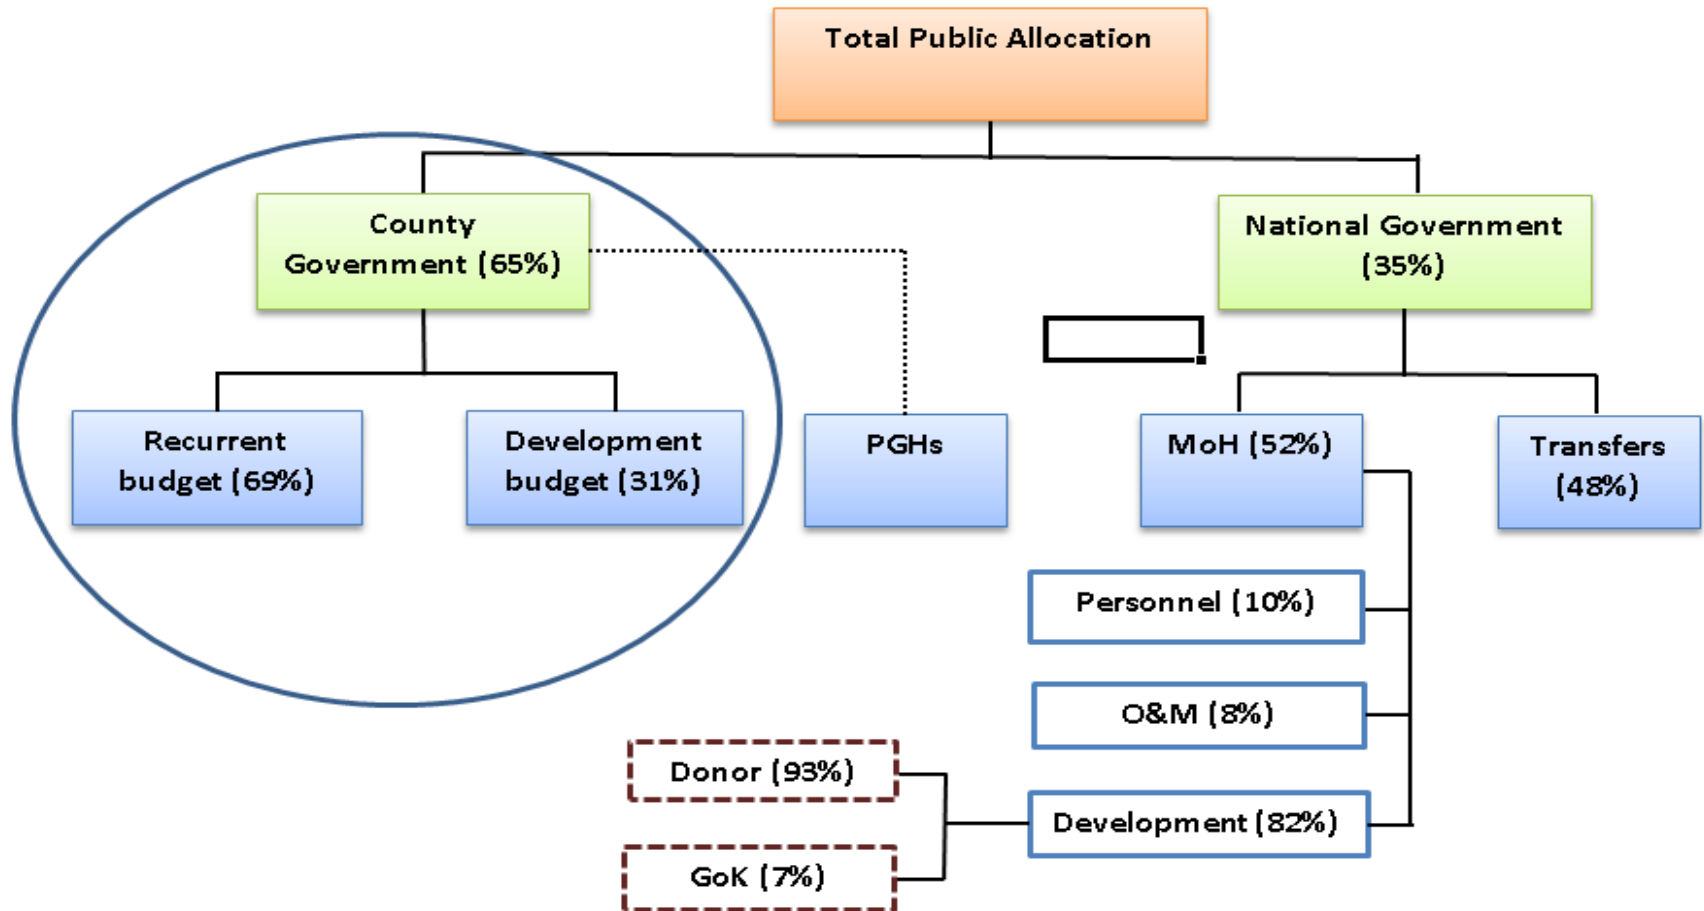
Total Public Allocation

County Government (65%)

National Government (35%)

Recurrent budget (69%)

Development budget (31%)

PGHs

MoH (52%)

Transfers (48%)

Personnel (10%)

O&M (8%)

Donor (93%)

Development (82%)

GoK (7%)